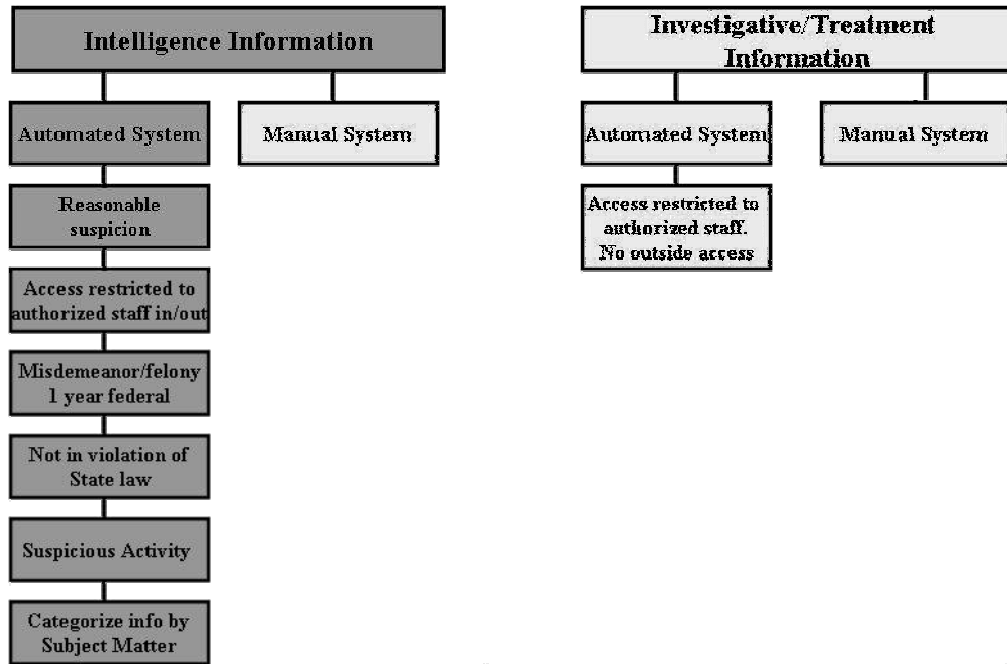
Intelligence Information

Automated System

Manual System

Reasonable suspicion

Access restricted to authorized staff in/out

Misdemeanor/felony 1 year federal

Not in violation of State law

Suspicious Activity

Categorize info by Subject Matter

Investigative/Treatment Information

Automated System

Manual System

Access restricted to authorized staff. No outside access